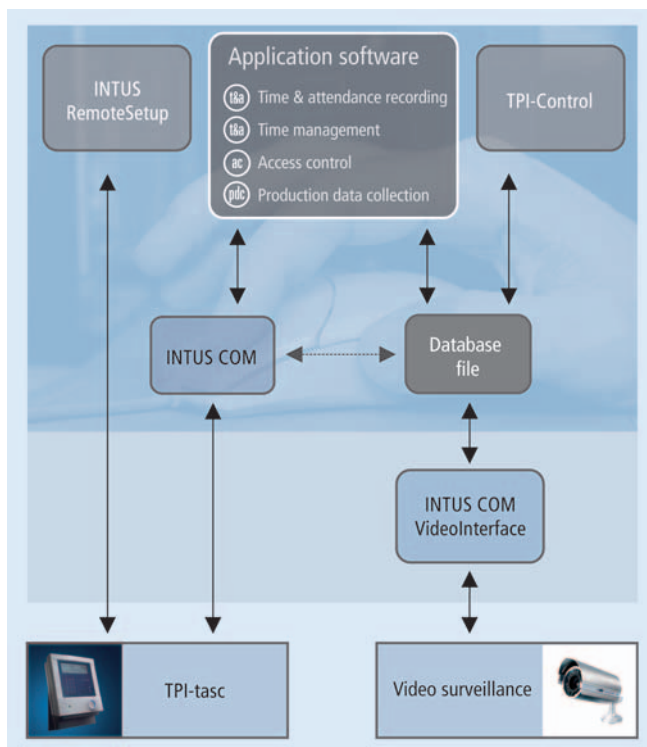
INTUS RemoteSetup

Application software

t&a Time & attendance recording

t&a Time management

ac Access control

pdc Production data collection

TPI-Control

INTUS COM

Database file

INTUS COM VideoInterface

TPI-tasc

Video surveillance